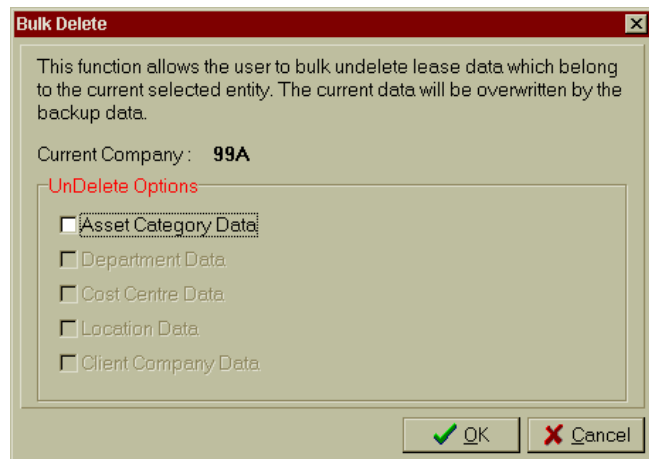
Bulk Delete

This function allows the user to bulk undelete lease data which belong to the current selected entity. The current data will be overwritten by the backup data.

Current Company : 99A

UnDelete Options

Asset Category Data

Department Data

Cost Centre Data

Location Data

Client Company Data

OK

Cancel